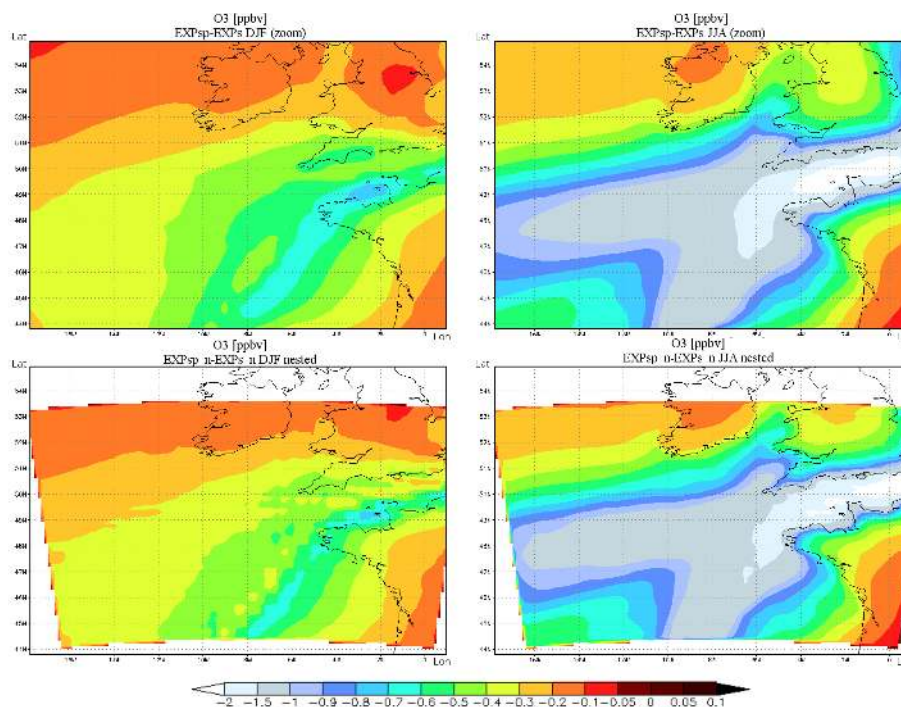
O3 [ppbv]
EXPsp-EXPs DJF (zoom)

O3 [ppbv]
EXPsp-EXPs JJA (zoom)

O3 [ppbv]
EXPsp_n-EXPs_n DJF nested

O3 [ppbv]
EXPsp_n-EXPs_n JJA nested

Lat
Lon

−2 −1.5 −1 −0.9 −0.8 −0.7 −0.6 −0.5 −0.4 −0.3 −0.2 −0.1 −0.05 0 0.05 0.1